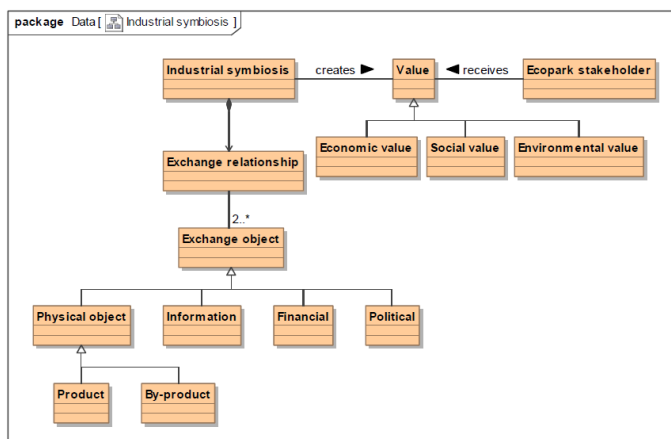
package Data [ Industrial symbiosis ]

Industrial symbiosis

creates

Value

receives

Ecopark stakeholder

Economic value

Social value

Environmental value

Exchange relationship

2..*

Exchange object

Physical object

Information

Financial

Political

Product

By-product